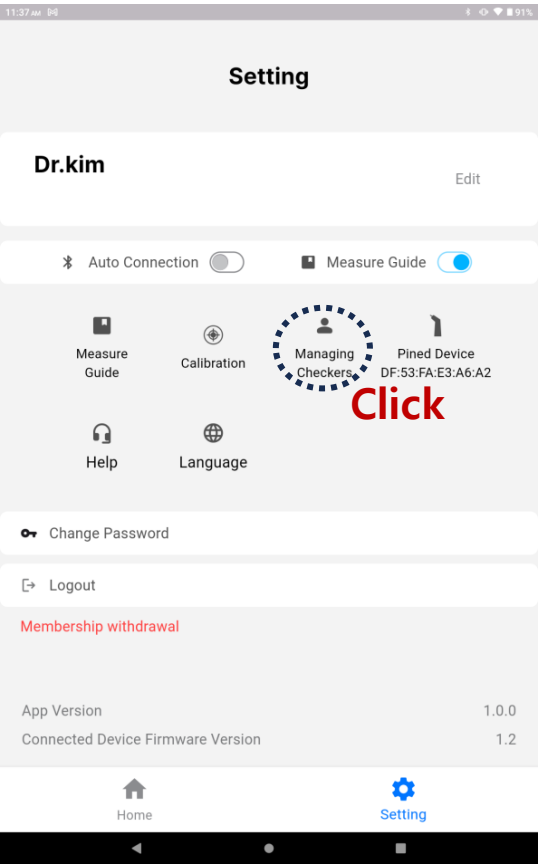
11:37 AM

91%

Setting

Dr.kim

Edit

Auto Connection

Measure Guide

Measure Guide

Calibration

Managing Checkers

Pined Device DF:53:FA:E3:A6:A2

Click

Help

Language

Change Password

Logout

Membership withdrawal

App Version 1.0.0

Connected Device Firmware Version 1.2

Home

Setting